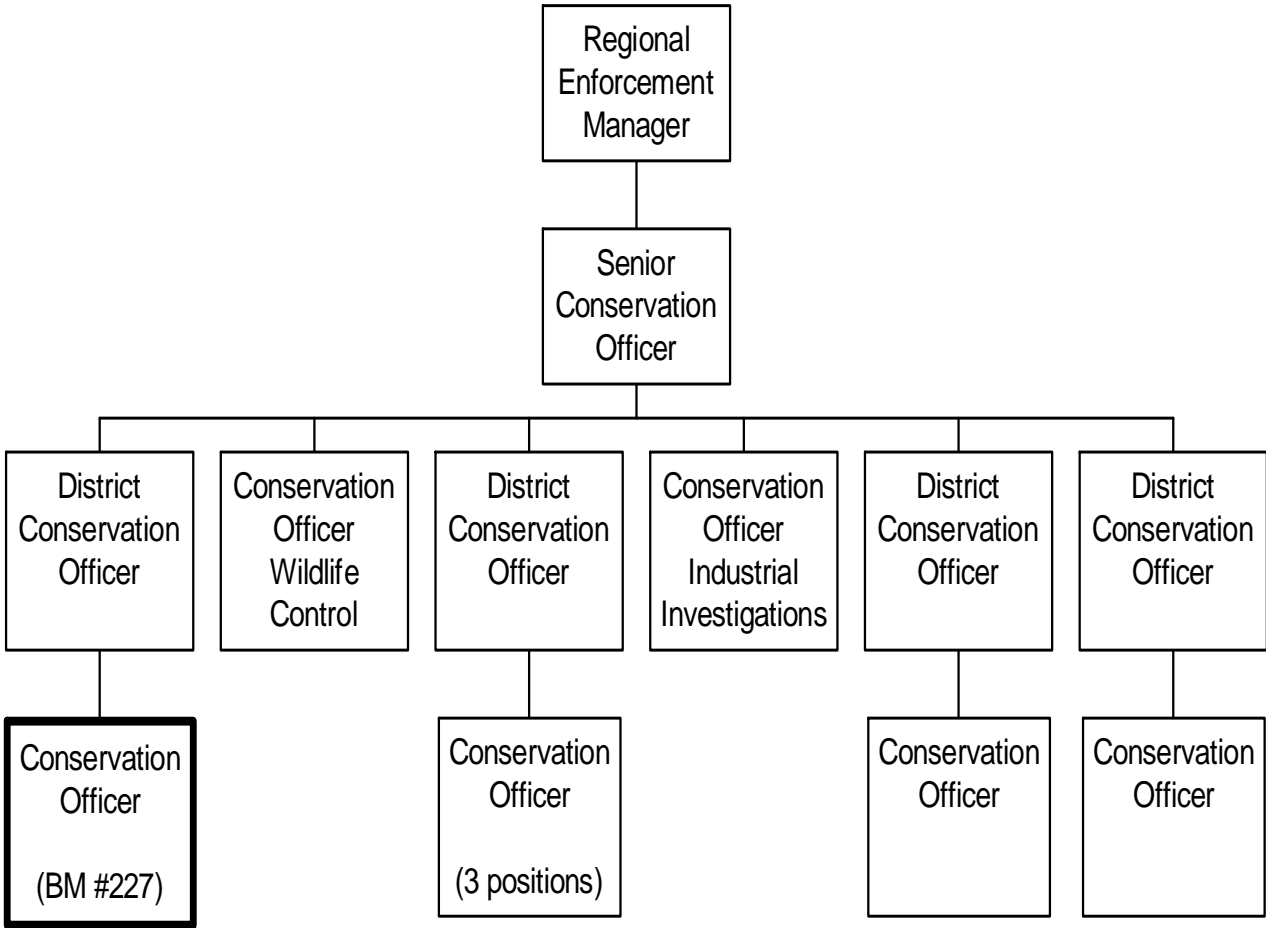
Regional Enforcement Manager

Senior Conservation Officer

District Conservation Officer

Conservation Officer Wildlife Control

District Conservation Officer

Conservation Officer Industrial Investigations

District Conservation Officer

District Conservation Officer

Conservation Officer

(BM #227)

Conservation Officer

(3 positions)

Conservation Officer

Conservation Officer